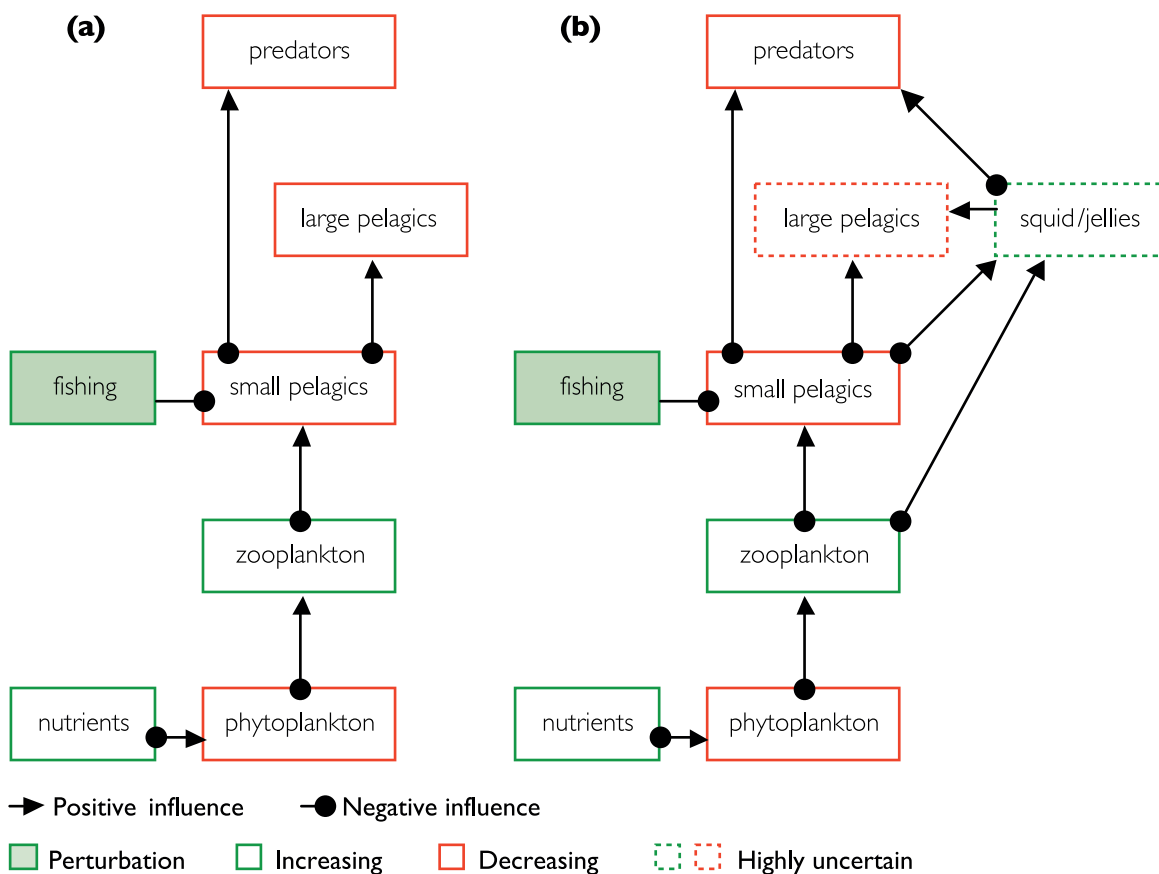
(a)

predators

large pelagics

fishing

small pelagics

zooplankton

nutrients

phytoplankton

(b)

predators

large pelagics

squid/jellies

fishing

small pelagics

zooplankton

nutrients

phytoplankton

Positive influence
Negative influence

Perturbation
Increasing
Decreasing
Highly uncertain